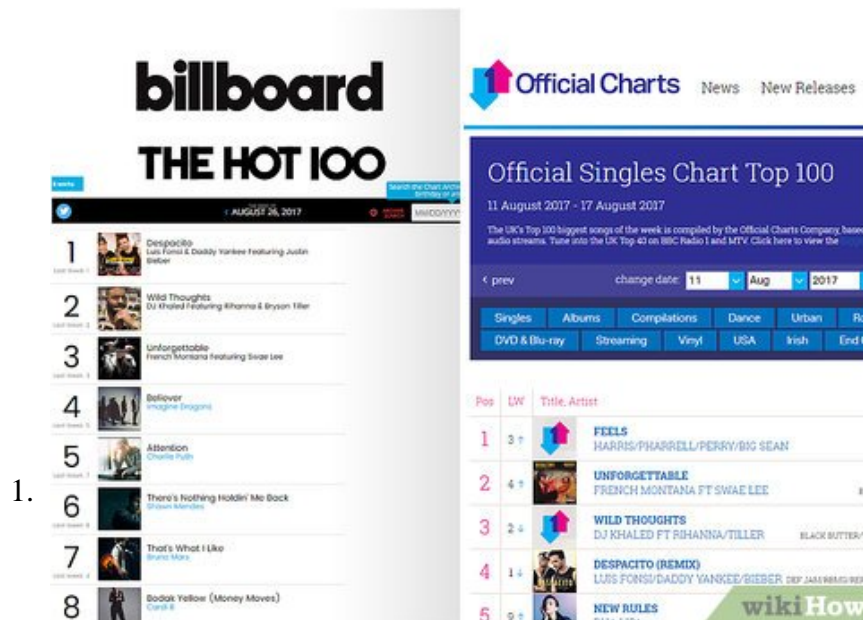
1.

billboard
THE HOT 100

Search the Chart Archive

AUGUST 26, 2017

1 Despacito
Luis Fonsi & Daddy Yankee Featuring Justin Bieber
Last Week: 1

2 Wild Thoughts
DJ Khaled Featuring Rihanna & Bryson Tiller
Last Week: 2

3 Unforgettable
French Montana Featuring Swae Lee
Last Week: 3

4 Believer
Imagine Dragons
Last Week: 5

5 Attention
Charlie Puth
Last Week: 7

6 There's Nothing Holdin' Me Back
Shawn Mendes
Last Week: 6

7 That's What I Like
Bruno Mars
Last Week: 4

8 Bodak Yellow (Money Moves)
Cardi B

Official Charts News New Releases

Official Singles Chart Top 100
11 August 2017 - 17 August 2017
The UK's Top 100 biggest songs of the week is compiled by the Official Charts Company, based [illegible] audio streams. Tune into the UK Top 40 on BBC Radio 1 and MTV. Click here to view the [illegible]

‹ prev change date: 11 Aug 2017

Singles Albums Compilations Dance Urban R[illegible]
DVD & Blu-ray Streaming Vinyl USA Irish End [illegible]

| Pos | LW | Title, Artist |
|---|---|---|
| 1 | 3 | FEELS HARRIS/PHARRELL/PERRY/BIG SEAN |
| 2 | 4 | UNFORGETTABLE FRENCH MONTANA FT SWAE LEE |
| 3 | 2 | WILD THOUGHTS DJ KHALED FT RIHANNA/TILLER BLACK BUTTER/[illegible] |
| 4 | 1 | DESPACITO (REMIX) LUIS FONSI/DADDY YANKEE/BIEBER DEF JAM/RBMG/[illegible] |
| 5 | 9 | NEW RULES |

wikiHow